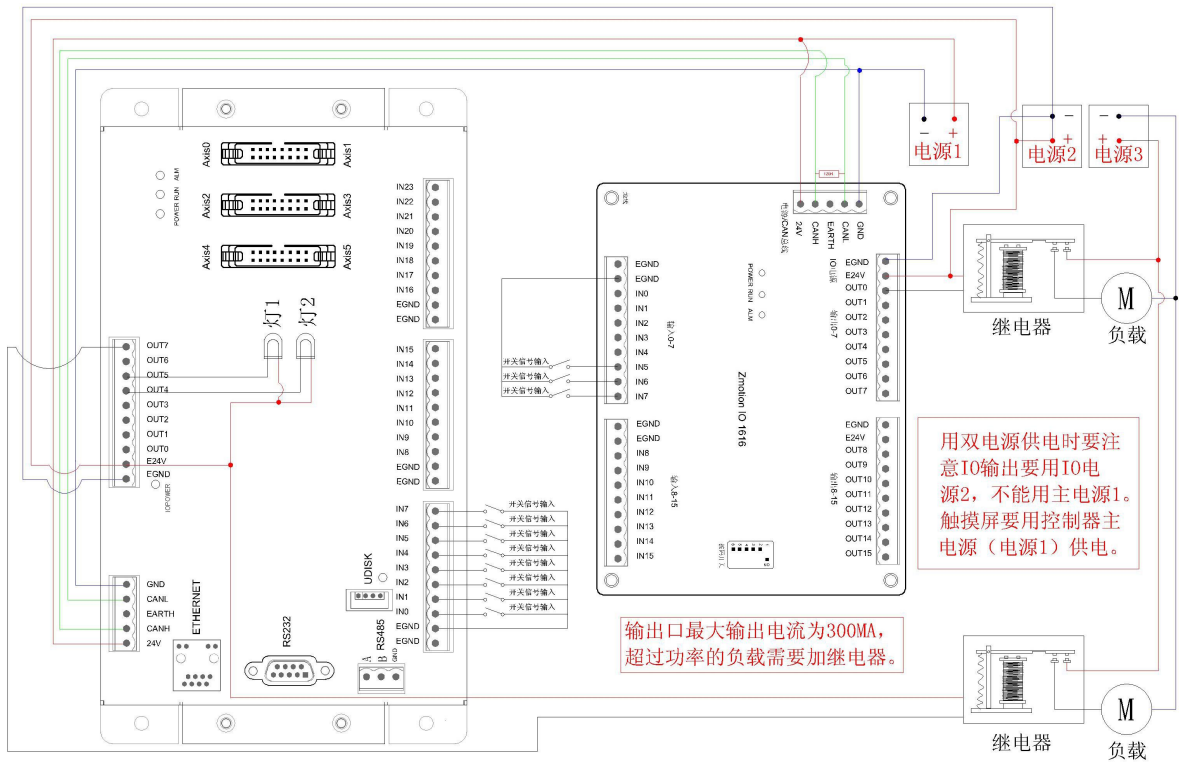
电源1
电源2
电源3
Axis0
Axis1
Axis2
Axis3
Axis4
Axis5
POWER RUN ALM
IN23
IN22
IN21
IN20
IN19
IN18
IN17
IN16
EGND
EGND
IN15
IN14
IN13
IN12
IN11
IN10
IN9
IN8
EGND
EGND
灯1
灯2
OUT7
OUT6
OUT5
OUT4
OUT3
OUT2
OUT1
OUT0
E24V
EGND
IOPOWER
IN7
IN6
IN5
IN4
IN3
IN2
IN1
IN0
EGND
EGND
开关信号输入
开关信号输入
开关信号输入
开关信号输入
开关信号输入
开关信号输入
开关信号输入
开关信号输入
UDISK
GND
CANL
EARTH
CANH
24V
ETHERNET
RS232
RS485
A
B
GND
EGND
EGND
IN0
IN1
IN2
IN3
IN4
IN5
IN6
IN7
开关信号输入
开关信号输入
开关信号输入
输入0-7
EGND
EGND
IN8
IN9
IN10
IN11
IN12
IN13
IN14
IN15
输入8-15
POWER RUN ALM
Zmotion IO 1616
24V
CANH
EARTH
CANL
GND
电源/CAN总线
IO电源
EGND
E24V
OUT0
OUT1
OUT2
OUT3
OUT4
OUT5
OUT6
OUT7
输出0-7
EGND
E24V
OUT8
OUT9
OUT10
OUT11
OUT12
OUT13
OUT14
OUT15
输出8-15
继电器
M
负载
用双电源供电时要注意IO输出要用IO电源2，不能用主电源1。触摸屏要用控制器主电源（电源1）供电。
输出口最大输出电流为300MA，超过功率的负载需要加继电器。
继电器
M
负载